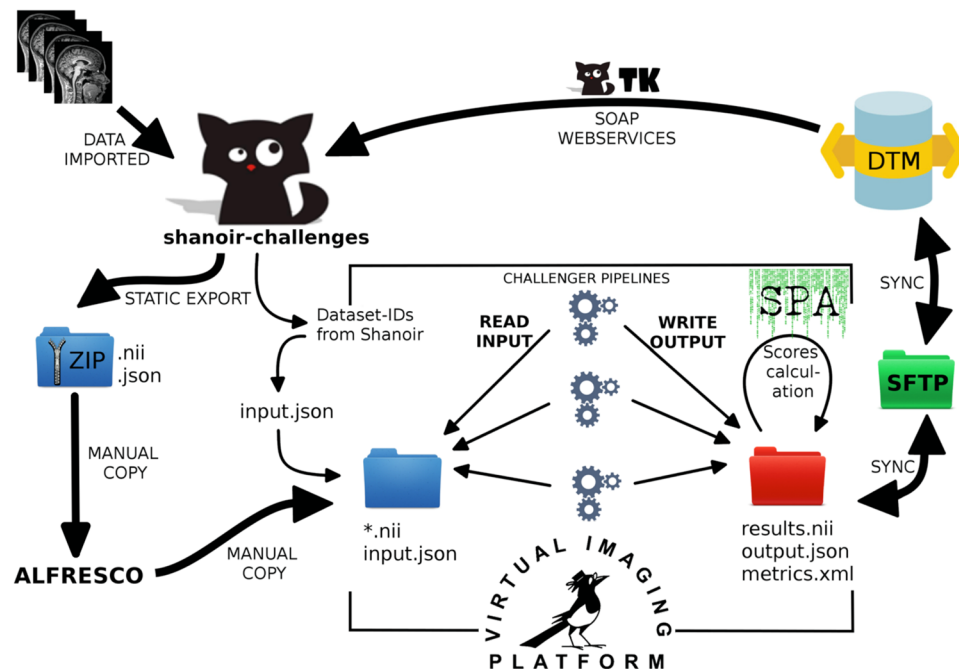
TK

SOAP WEBSERVICES

DTM

DATA IMPORTED

shanoir-challenges

SYNC

STATIC EXPORT

CHALLENGER PIPELINES

SPA

Dataset-IDs from Shanoir

READ INPUT

WRITE OUTPUT

ZIP .nii .json

Scores calculation

SFTP

input.json

MANUAL COPY

SYNC

*.nii input.json

results.nii output.json metrics.xml

MANUAL COPY

ALFRESCO

VIRTUAL IMAGING PLATFORM